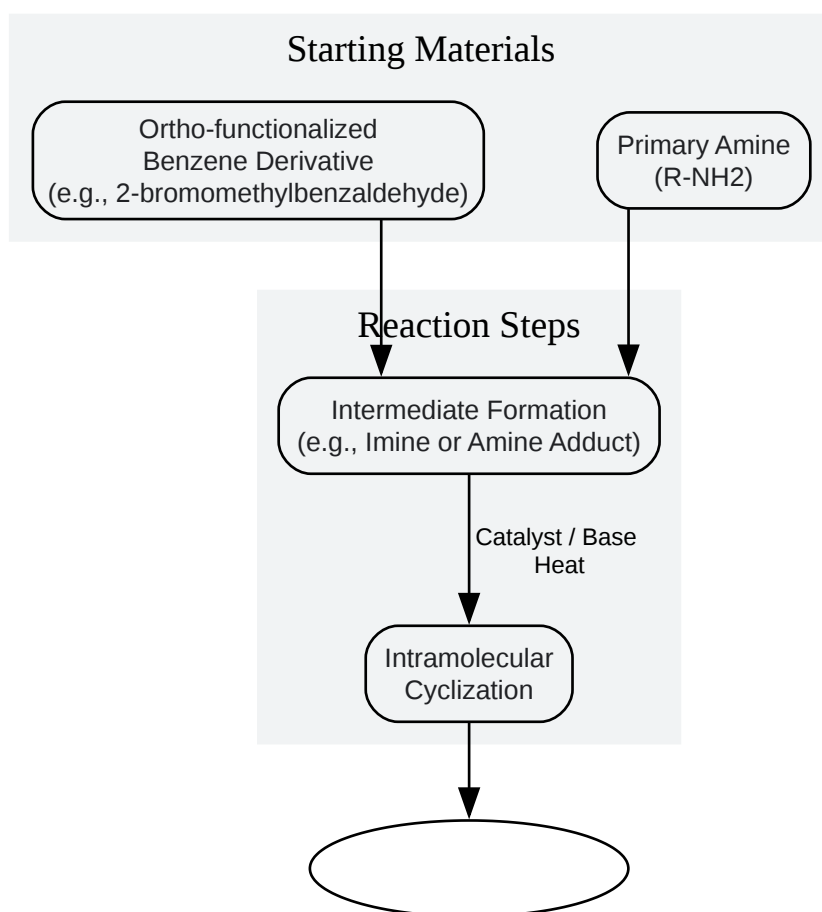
Starting Materials

Ortho-functionalized Benzene Derivative (e.g., 2-bromomethylbenzaldehyde)

Primary Amine (R-NH2)

Reaction Steps

Intermediate Formation (e.g., Imine or Amine Adduct)

Catalyst / Base Heat

Intramolecular Cyclization